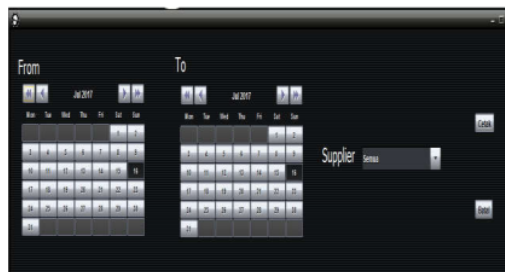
From

Jul 2017

| Mon | Tue | Wed | Thu | Fri | Sat | Sun |
|---|---|---|---|---|---|---|
| | | | | | 1 | 2 |
| 3 | 4 | 5 | 6 | 7 | 8 | 9 |
| 10 | 11 | 12 | 13 | 14 | 15 | 16 |
| 17 | 18 | 19 | 20 | 21 | 22 | 23 |
| 24 | 25 | 26 | 27 | 28 | 29 | 30 |
| 31 | | | | | | |

To

Jul 2017

| Mon | Tue | Wed | Thu | Fri | Sat | Sun |
|---|---|---|---|---|---|---|
| | | | | | 1 | 2 |
| 3 | 4 | 5 | 6 | 7 | 8 | 9 |
| 10 | 11 | 12 | 13 | 14 | 15 | 16 |
| 17 | 18 | 19 | 20 | 21 | 22 | 23 |
| 24 | 25 | 26 | 27 | 28 | 29 | 30 |
| 31 | | | | | | |

Supplier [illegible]

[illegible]

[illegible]